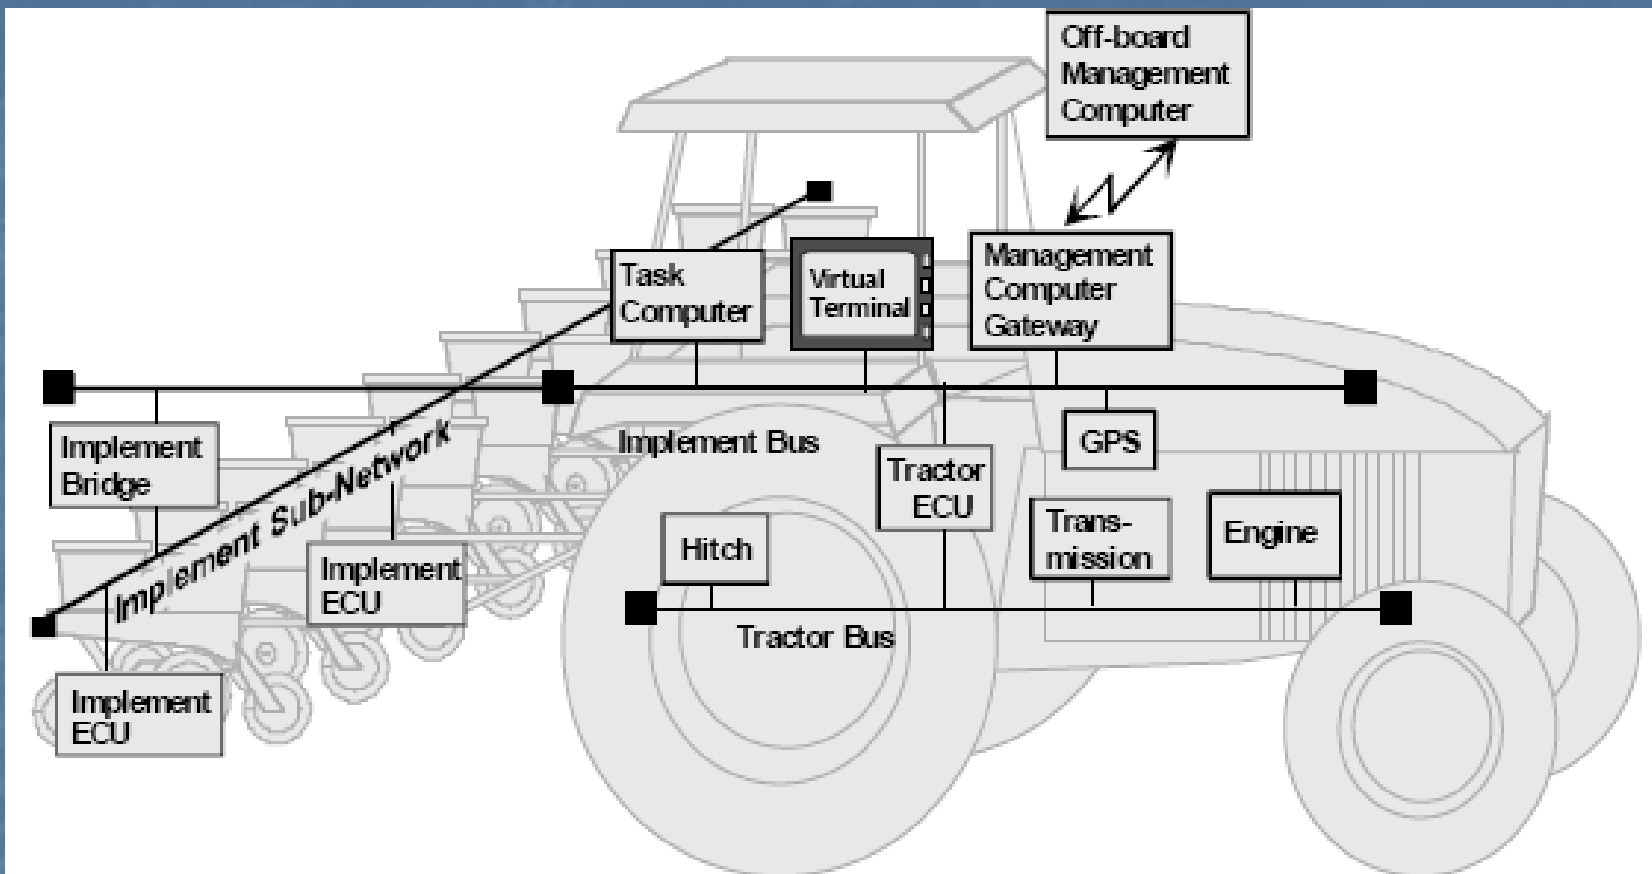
Off-board Management Computer

Task Computer

Virtual Terminal

Management Computer Gateway

Implement Bridge

Implement Sub-Network

Implement Bus

Tractor ECU

GPS

Implement ECU

Hitch

Trans-mission

Engine

Tractor Bus

Implement ECU